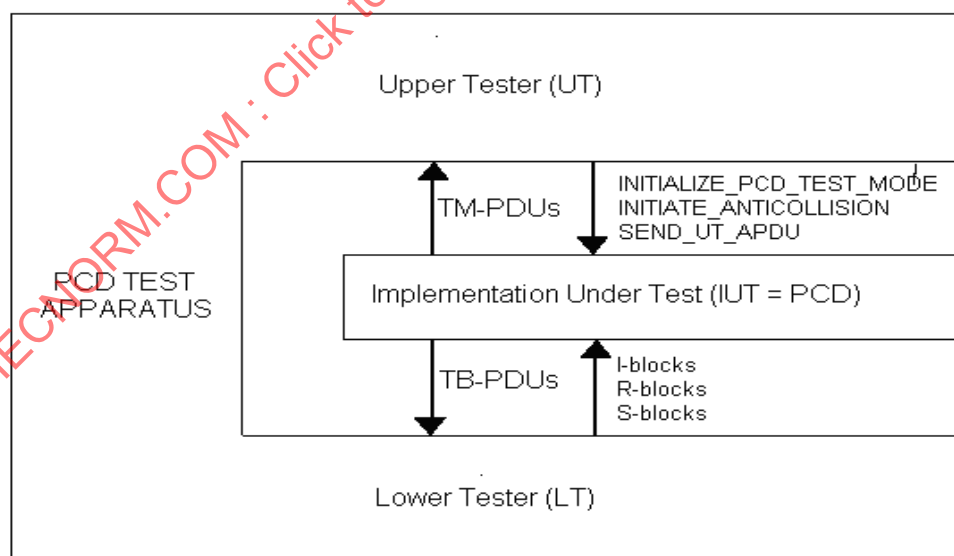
IECNORM.COM : Click to

Upper Tester (UT)

TM-PDUs

INITIALIZE_PCD_TEST_MODE
INITIATE_ANTICOLLISION
SEND_UT_APDU

PCD TEST APPARATUS

Implementation Under Test (IUT = PCD)

TB-PDUs

I-blocks
R-blocks
S-blocks

Lower Tester (LT)